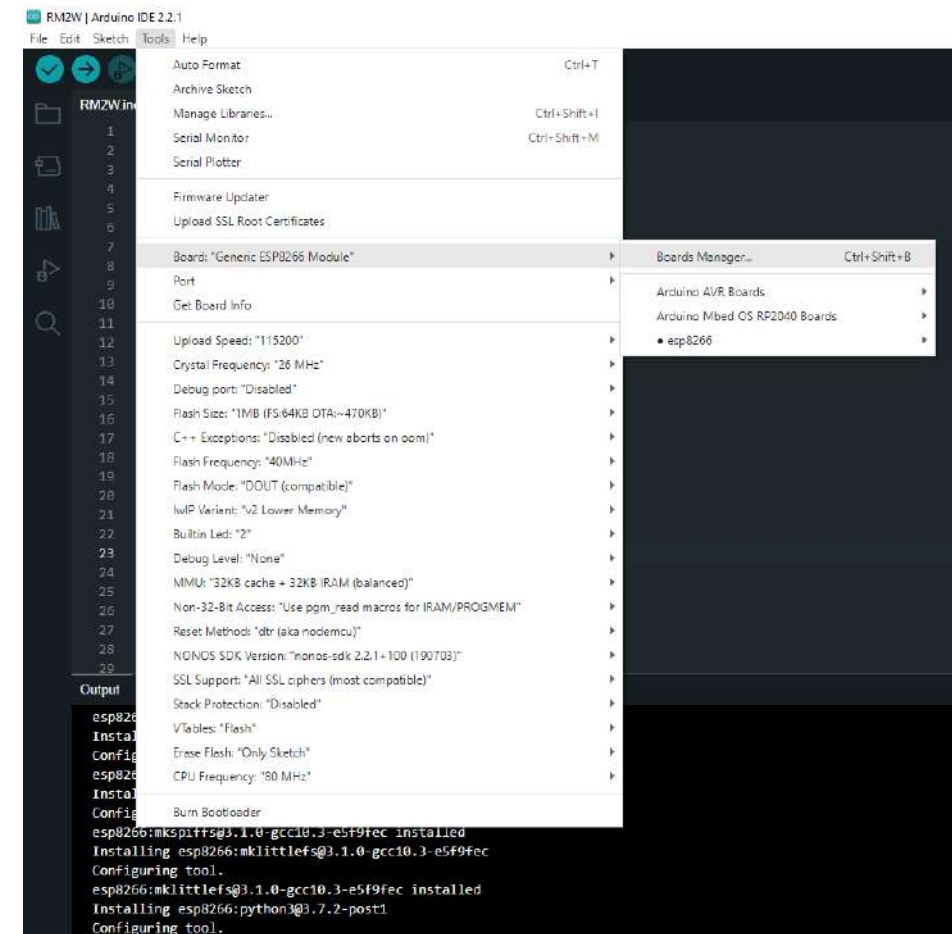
RM2W | Arduino IDE 2.2.1
File Edit Sketch Tools Help

RM2W.ino

1
2
3
4
5
6
7
8
9
10
11
12
13
14
15
16
17
18
19
20
21
22
23
24
25
26
27
28
29

Auto Format Ctrl+T
Archive Sketch
Manage Libraries... Ctrl+Shift+I
Serial Monitor Ctrl+Shift+M
Serial Plotter

Firmware Updater
Upload SSL Root Certificates

Board: "Generic ESP8266 Module"
Port
Get Board Info

Upload Speed: "115200"
Crystal Frequency: "26 MHz"
Debug port: "Disabled"
Flash Size: "1MB (FS:64KB OTA:~470KB)"
C++ Exceptions: "Disabled (new aborts on oom)"
Flash Frequency: "40MHz"
Flash Mode: "DOUT (compatible)"
lwIP Variant: "v2 Lower Memory"
Builtin Led: "2"
Debug Level: "None"
MMU: "32KB cache + 32KB IRAM (balanced)"
Non-32-Bit Access: "Use pgm_read macros for IRAM/PROGMEM"
Reset Method: "dtr (aka nodemcu)"
NONOS SDK Version: "nonos-sdk 2.2.1+100 (190703)"
SSL Support: "All SSL ciphers (most compatible)"
Stack Protection: "Disabled"
VTables: "Flash"
Erase Flash: "Only Sketch"
CPU Frequency: "80 MHz"

Burn Bootloader

Boards Manager... Ctrl+Shift+B

Arduino AVR Boards
Arduino Mbed OS RP2040 Boards
• esp8266

Output

esp826
Instal
Config
esp826
Instal
Config
esp8266:mkspiffs@3.1.0-gcc10.3-e5f9fec installed
Installing esp8266:mklittlefs@3.1.0-gcc10.3-e5f9fec
Configuring tool.
esp8266:mklittlefs@3.1.0-gcc10.3-e5f9fec installed
Installing esp8266:python3@3.7.2-post1
Configuring tool.